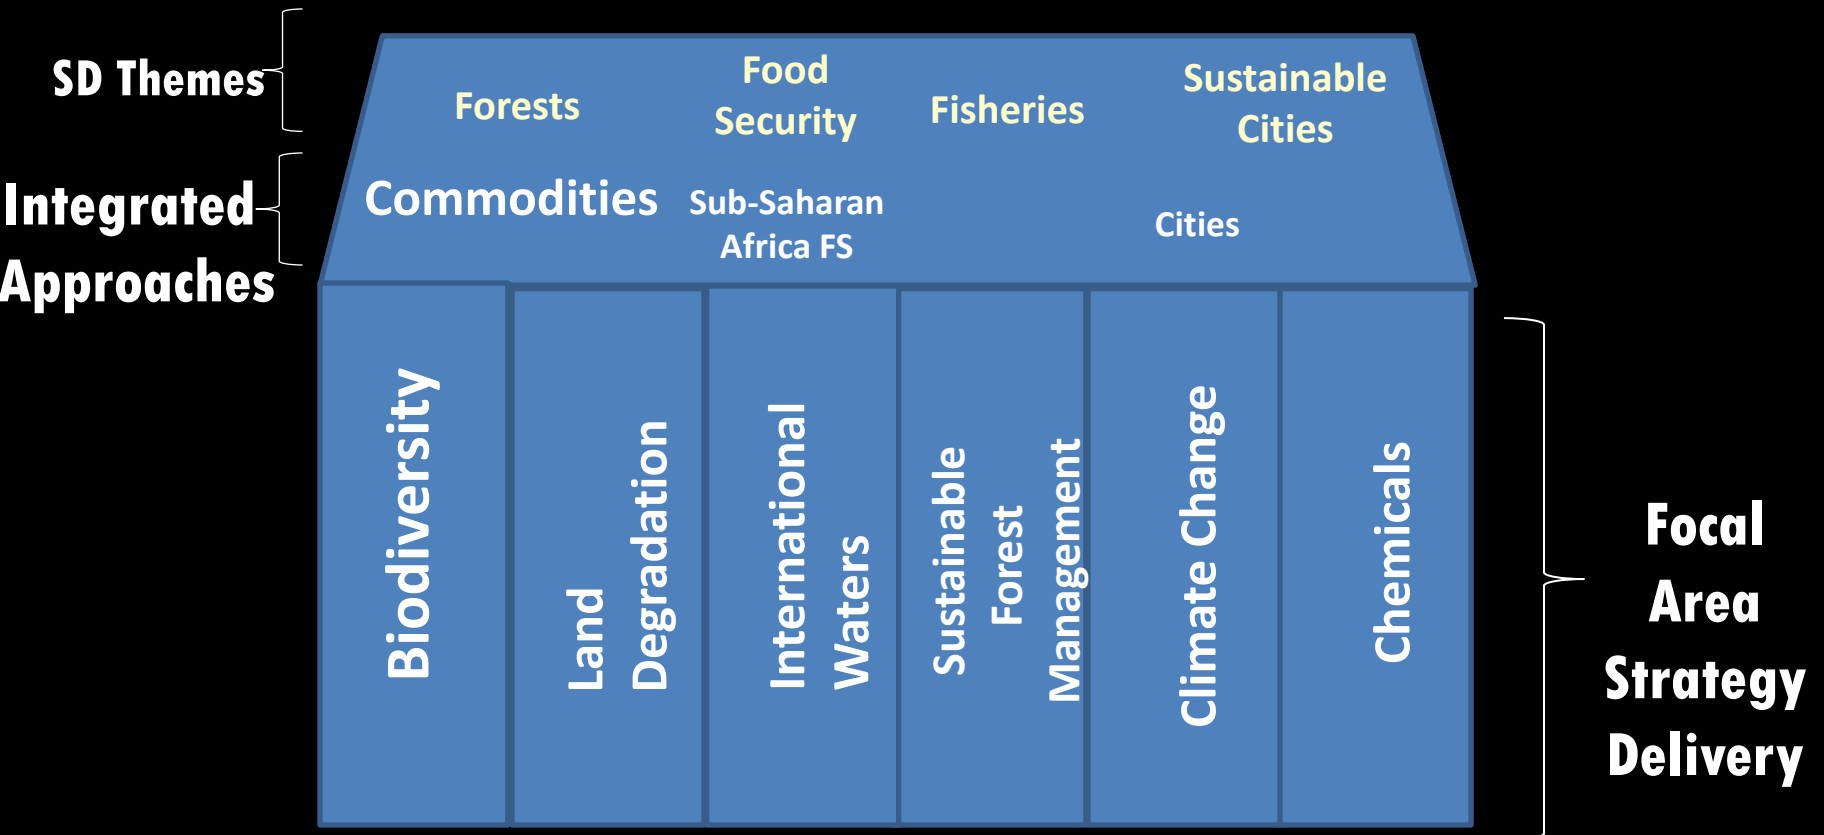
SD Themes

Forests

Food Security

Fisheries

Sustainable Cities

Integrated Approaches

Commodities

Sub-Saharan Africa FS

Cities

Biodiversity

Land Degradation

International Waters

Sustainable Forest Management

Climate Change

Chemicals

Focal Area Strategy Delivery